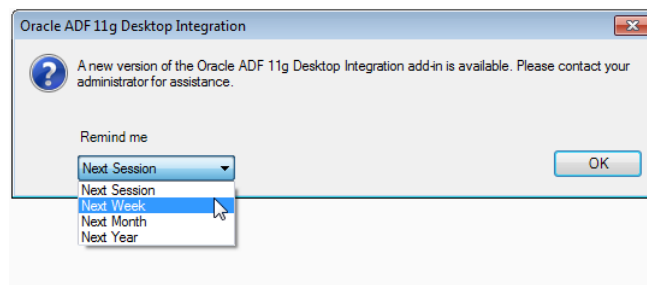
Oracle ADF 11g Desktop Integration

A new version of the Oracle ADF 11g Desktop Integration add-in is available. Please contact your administrator for assistance.

Remind me

Next Session

OK

Next Session
Next Week
Next Month
Next Year